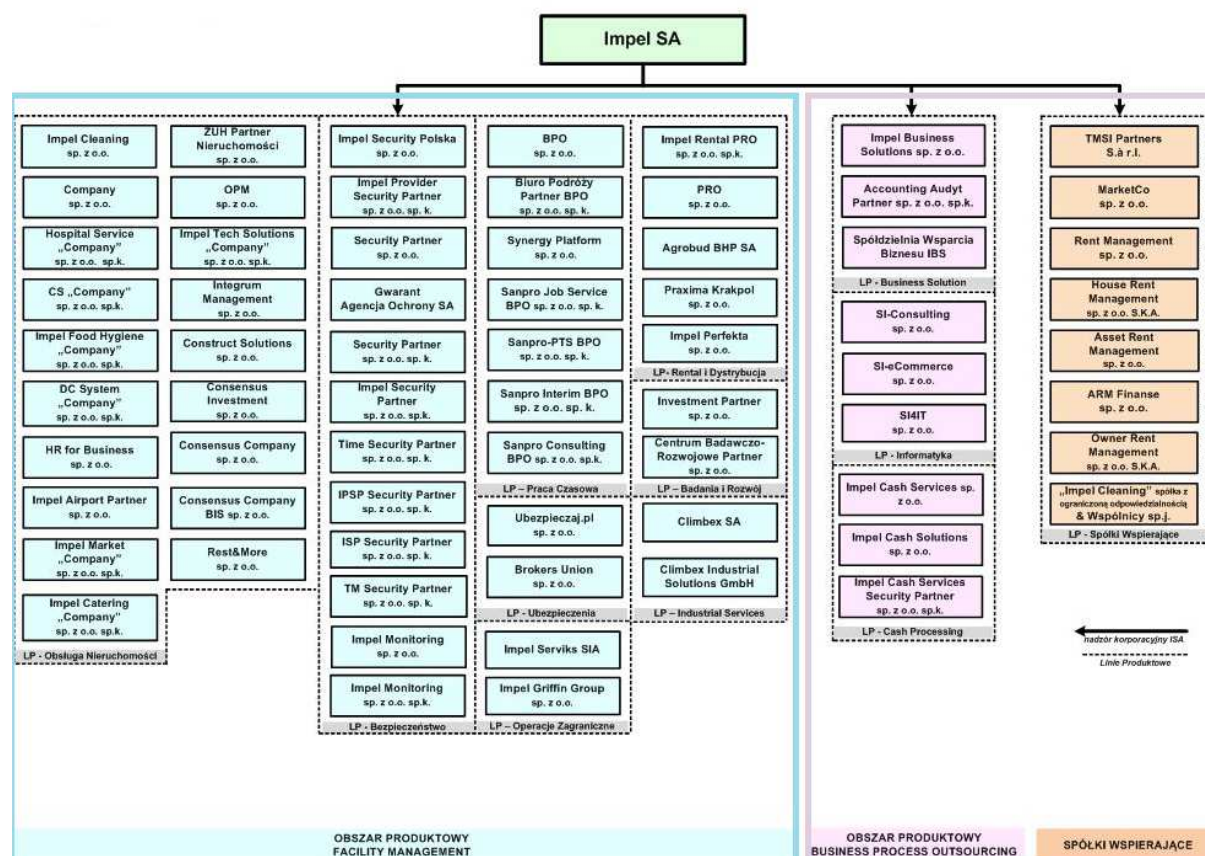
Impel SA

Impel Cleaning sp. z o.o.

Company sp. z o.o.

Hospital Service „Company" sp. z o.o. sp.k.

CS „Company" sp. z o.o. sp.k.

Impel Food Hygiene „Company" sp. z o.o. sp.k.

DC System „Company" sp. z o.o. sp.k.

HR for Business sp. z o.o.

Impel Airport Partner sp. z o.o.

Impel Market „Company" sp. z o.o. sp.k.

Impel Catering „Company" sp. z o.o. sp.k.

ZUH Partner Nieruchomości sp. z o.o.

OPM sp. z o.o.

Impel Tech Solutions „Company" sp. z o.o. sp.k.

Integrum Management sp. z o.o.

Construct Solutions sp. z o.o.

Consensus Investment sp. z o.o.

Consensus Company sp. z o.o.

Consensus Company BIS sp. z o.o.

Rest&More sp. z o.o.

LP - Obsługa Nieruchomości

Impel Security Polska sp. z o.o.

Impel Provider Security Partner sp. z o.o. sp. k.

Security Partner sp. z o.o.

Gwarant Agencja Ochrony SA

Security Partner sp. z o.o. sp. k.

Impel Security Partner sp. z o.o. sp.k.

Time Security Partner sp. z o.o. sp. k.

IPSP Security Partner sp. z o.o. sp. k.

ISP Security Partner sp. z o.o. sp. k.

TM Security Partner sp. z o.o. sp. k.

Impel Monitoring sp. z o.o.

Impel Monitoring sp. z o.o. sp.k.

LP - Bezpieczeństwo

BPO sp. z o.o.

Biuro Podróży Partner BPO sp. z o.o. sp. k.

Synergy Platform sp. z o.o.

Sanpro Job Service BPO sp. z o.o. sp. k.

Sanpro-PTS BPO sp. z o.o. sp. k.

Sanpro Interim BPO sp. z o.o. sp. k.

Sanpro Consulting BPO sp. z o.o. sp.k.

LP – Praca Czasowa

Ubezpieczaj.pl sp. z o.o.

Brokers Union sp. z o.o.

LP - Ubezpieczenia

Impel Serviks SIA

Impel Griffin Group sp. z o.o.

LP – Operacje Zagraniczne

Impel Rental PRO sp. z o.o. sp.k.

PRO sp. z o.o.

Agrobud BHP SA

Praxima Krakpol sp. z o.o.

Impel Perfekta sp. z o.o.

LP - Rental i Dystrybucja

Investment Partner sp. z o.o.

Centrum Badawczo-Rozwojowe Partner sp. z o.o.

LP – Badania i Rozwój

Climbex SA

Climbex Industrial Solutions GmbH

LP – Industrial Services

Impel Business Solutions sp. z o.o.

Accounting Audyt Partner sp. z o.o. sp.k.

Spółdzielnia Wsparcia Biznesu IBS

LP - Business Solution

SI-Consulting sp. z o.o.

SI-eCommerce sp. z o.o.

SI4IT sp. z o.o.

LP - Informatyka

Impel Cash Services sp. z o.o.

Impel Cash Solutions sp. z o.o.

Impel Cash Services Security Partner sp. z o.o. sp.k.

LP - Cash Processing

TMSI Partners S.à r.l.

MarketCo sp. z o.o.

Rent Management sp. z o.o.

House Rent Management sp. z o.o. S.K.A.

Asset Rent Management sp. z o.o.

ARM Finanse sp. z o.o.

Owner Rent Management sp. z o.o. S.K.A.

„Impel Cleaning" spółka z ograniczoną odpowiedzialnością & Wspólnicy sp.j.

LP - Spółki Wspierające

nadzór korporacyjny ISA

Linie Produktowe

OBSZAR PRODUKTOWY FACILITY MANAGEMENT

OBSZAR PRODUKTOWY BUSINESS PROCESS OUTSOURCING

SPÓŁKI WSPIERAJĄCE